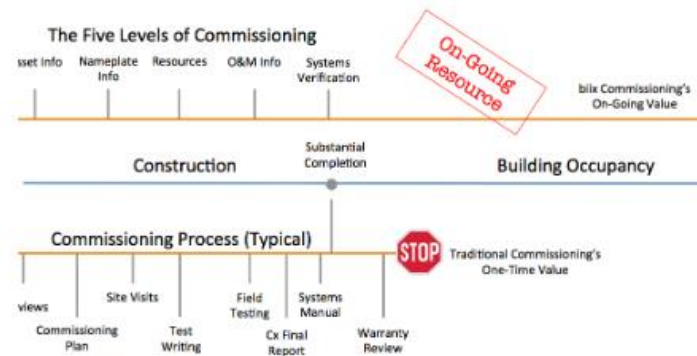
The Five Levels of Commissioning

sset Info

Nameplate Info

Resources

O&M Info

Systems Verification

On-Going Resource

blix Commissioning's On-Going Value

Substantial Completion

Construction

Building Occupancy

Commissioning Process (Typical)

STOP

Traditional Commissioning's One-Time Value

views

Commissioning Plan

Site Visits

Test Writing

Field Testing

Cx Final Report

Systems Manual

Warranty Review